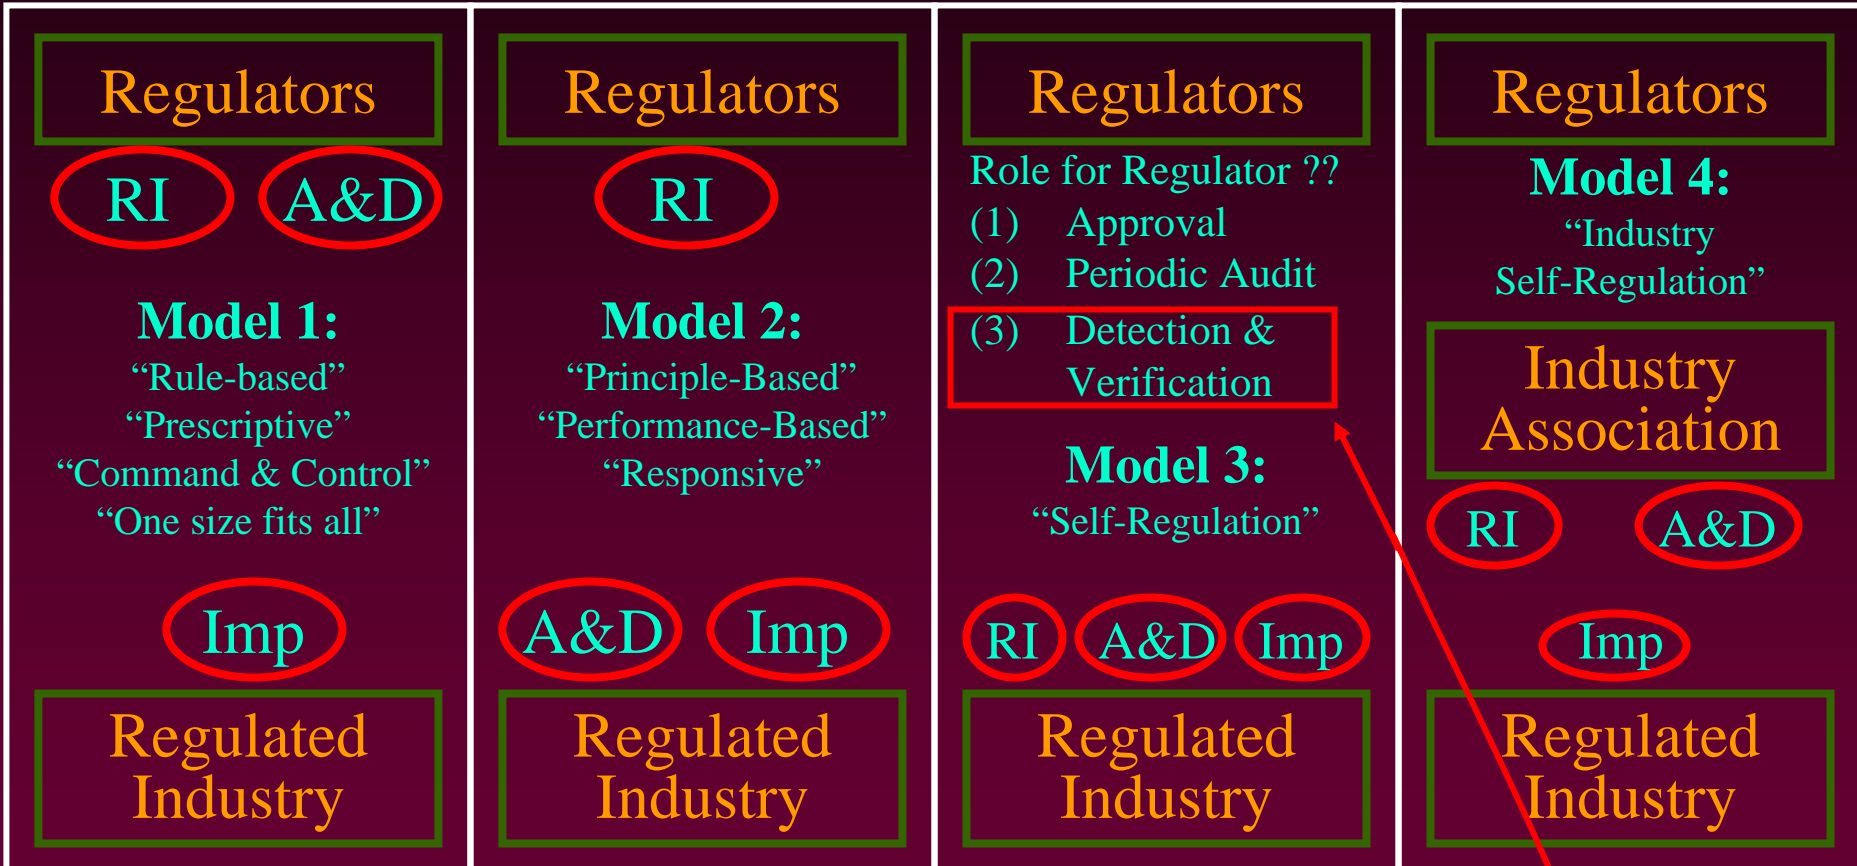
Regulators

RI A&D

Model 1:
“Rule-based”
“Prescriptive”
“Command & Control”
“One size fits all”

Imp

Regulated Industry

Regulators

RI

Model 2:
“Principle-Based”
“Performance-Based”
“Responsive”

A&D Imp

Regulated Industry

Regulators

Role for Regulator ??
(1) Approval
(2) Periodic Audit
(3) Detection & Verification

Model 3:
“Self-Regulation”

RI A&D Imp

Regulated Industry

Regulators

Model 4:
“Industry Self-Regulation”

Industry Association

RI A&D

Imp

Regulated Industry